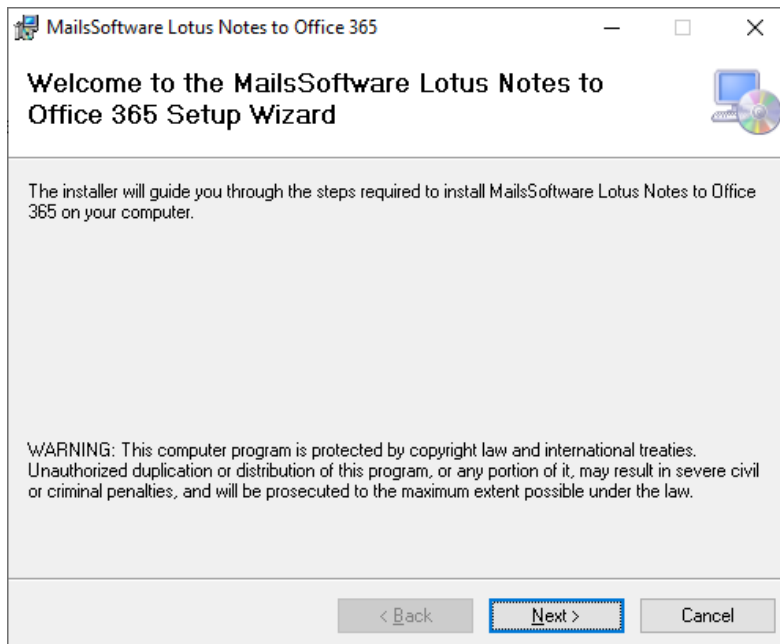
MailsSoftware Lotus Notes to Office 365

Welcome to the MailsSoftware Lotus Notes to Office 365 Setup Wizard

The installer will guide you through the steps required to install MailsSoftware Lotus Notes to Office 365 on your computer.

WARNING: This computer program is protected by copyright law and international treaties. Unauthorized duplication or distribution of this program, or any portion of it, may result in severe civil or criminal penalties, and will be prosecuted to the maximum extent possible under the law.

< Back
Next >
Cancel